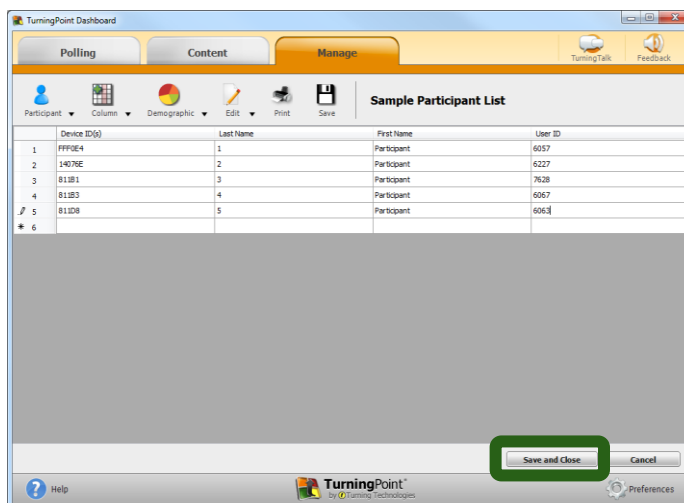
TurningPoint Dashboard

Polling Content Manage

TurningTalk Feedback

Participant Column Demographic Edit Print Save

Sample Participant List

| | Device ID(s) | Last Name | First Name | User ID |
|---|---|---|---|---|
| 1 | FFF0E4 | 1 | Participant | 6057 |
| 2 | 14076E | 2 | Participant | 6227 |
| 3 | 811B1 | 3 | Participant | 7628 |
| 4 | 811B3 | 4 | Participant | 6067 |
| 5 | 811D8 | 5 | Participant | 6063 |
| 6 | | | | |

Save and Close Cancel

Help

TurningPoint by Turning Technologies

Preferences